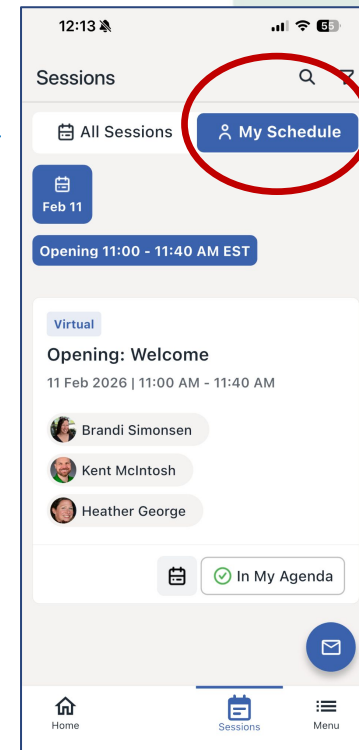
12:13

55

Sessions

All Sessions

My Schedule

Feb 11

Opening 11:00 - 11:40 AM EST

Virtual

Opening: Welcome

11 Feb 2026 | 11:00 AM - 11:40 AM

Brandi Simonsen

Kent McIntosh

Heather George

In My Agenda

Home

Sessions

Menu